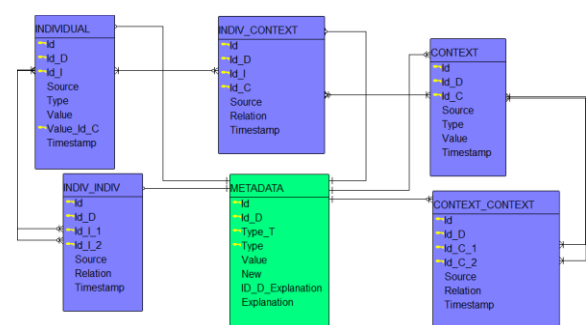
INDIVIDUAL
Id
Id_D
Id_I
Source
Type
Value
Value_Id_C
Timestamp

INDIV_CONTEXT
Id
Id_D
Id_I
Id_C
Source
Relation
Timestamp

CONTEXT
Id
Id_D
Id_C
Source
Type
Value
Timestamp

INDIV_INDIV
Id
Id_D
Id_I_1
Id_I_2
Source
Relation
Timestamp

METADATA
Id
Id_D
Type_T
Type
Value
New
ID_D_Explanation
Explanation

CONTEXT_CONTEXT
Id
Id_D
Id_C_1
Id_C_2
Source
Relation
Timestamp